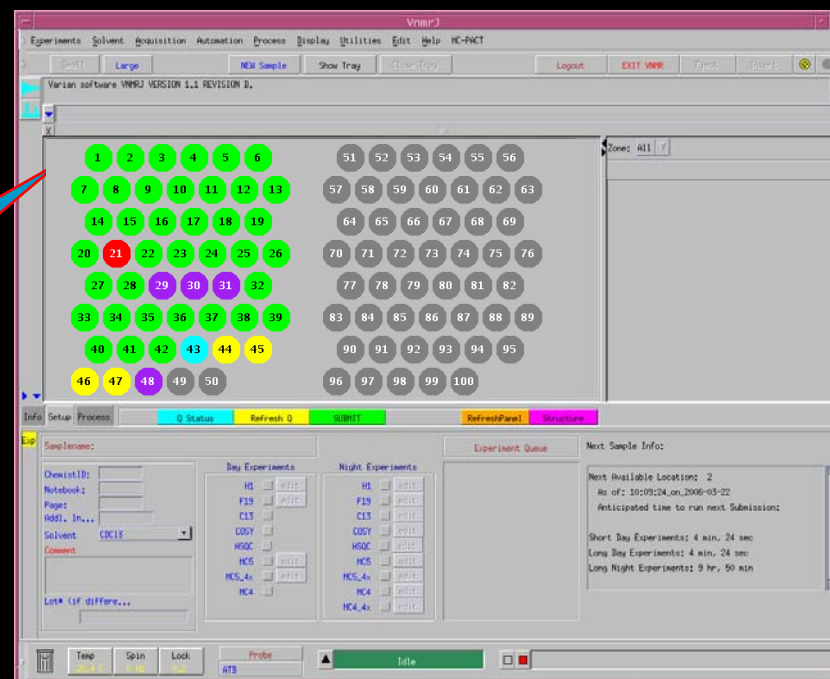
VnmrJ

Experiments Solvent Acquisition Automation Process Display Utilities Edit Help MC-PACT

Small Large NEW Sample Show Tray Close Tray Logout EXIT VNMR Eject Insert

Varian software VNMRJ VERSION 1.1 REVISION D.

X

Zone: All

1 2 3 4 5 6
7 8 9 10 11 12 13
14 15 16 17 18 19
20 21 22 23 24 25 26
27 28 29 30 31 32
33 34 35 36 37 38 39
40 41 42 43 44 45
46 47 48 49 50

51 52 53 54 55 56
57 58 59 60 61 62 63
64 65 66 67 68 69
70 71 72 73 74 75 76
77 78 79 80 81 82
83 84 85 86 87 88 89
90 91 92 93 94 95
96 97 98 99 100

Info Setup Process Q Status Refresh Q SUBMIT RefreshPanel Structure

Exp Samplename:

ChemistID:
Notebook:
Page:
Addl. In...
Solvent CDCl3
Comment

Lot# (if differe...

Day Experiments
H1 edit
F19 edit
C13
COSY
HSQC
MC5 edit
MC5_4x edit
MC4

Night Experiments
H1 edit
F19 edit
C13 edit
COSY edit
HSQC edit
MC5 edit
MC5_4x edit
MC4 edit
MC4_4x edit

Experiment Queue

Next Sample Info:

Next Available Location: 2
As of: 10:09:24_on_2006-03-22
Anticipated time to run next Submission:

Short Day Experiments: 4 min, 24 sec
Long Day Experiments: 4 min, 24 sec
Long Night Experiments: 9 hr, 50 min

Temp Spin Lock Probe ATB Idle